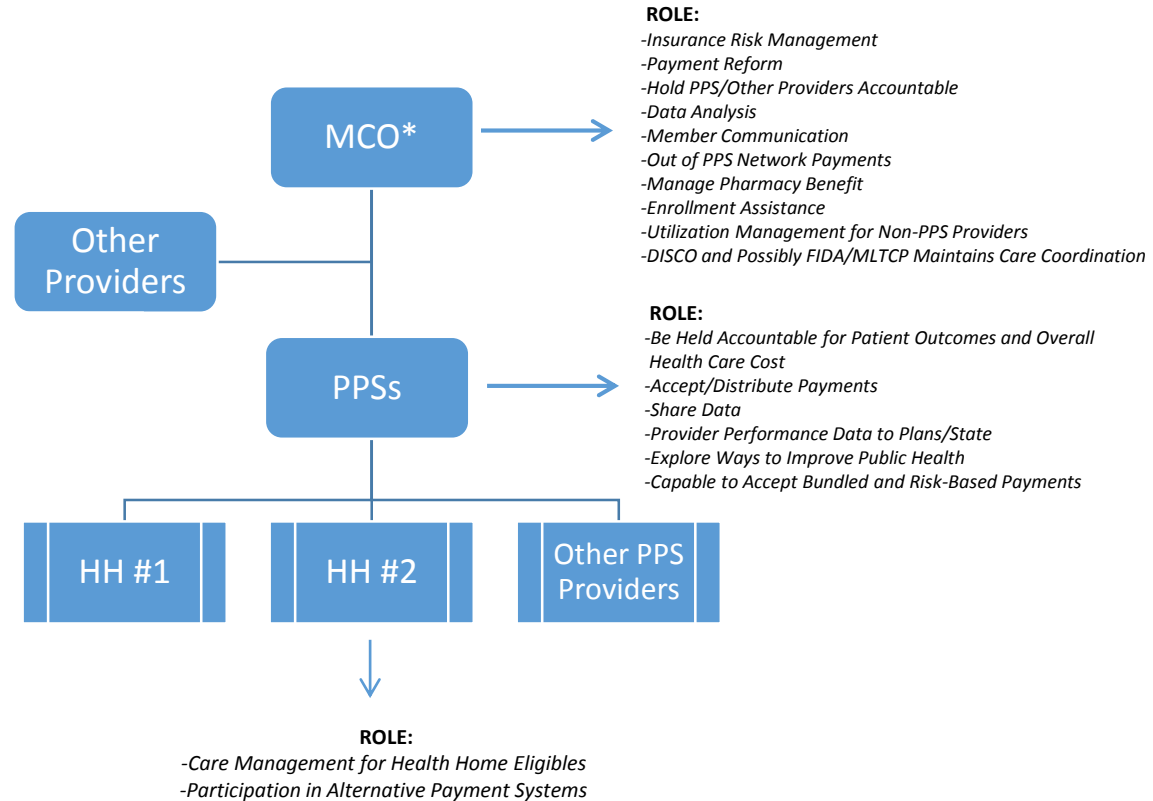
MCO*

ROLE:
-Insurance Risk Management
-Payment Reform
-Hold PPS/Other Providers Accountable
-Data Analysis
-Member Communication
-Out of PPS Network Payments
-Manage Pharmacy Benefit
-Enrollment Assistance
-Utilization Management for Non-PPS Providers
-DISCO and Possibly FIDA/MLTCP Maintains Care Coordination

Other Providers

PPSs

ROLE:
-Be Held Accountable for Patient Outcomes and Overall Health Care Cost
-Accept/Distribute Payments
-Share Data
-Provider Performance Data to Plans/State
-Explore Ways to Improve Public Health
-Capable to Accept Bundled and Risk-Based Payments

HH #1

HH #2

Other PPS Providers

ROLE:
-Care Management for Health Home Eligibles
-Participation in Alternative Payment Systems